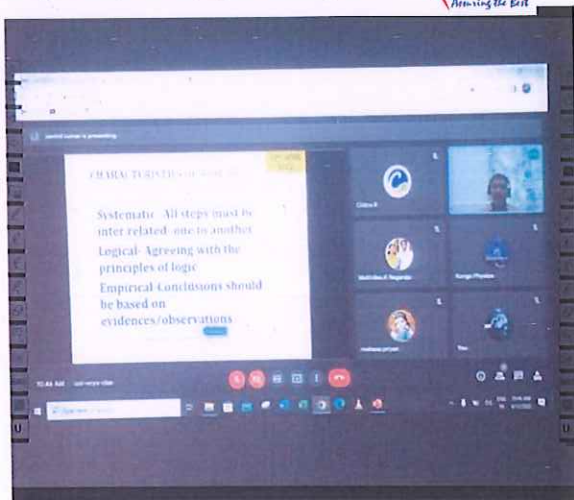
Assuring the Best

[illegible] kumar is presenting

CHARACTERISTICS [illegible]

Systematic- All steps must be inter related- one to another

Logical- Agreeing with the principles of logic

Empirical-Conclusions should be based on evidences/observations

Chitra R

Nanga Physics

You